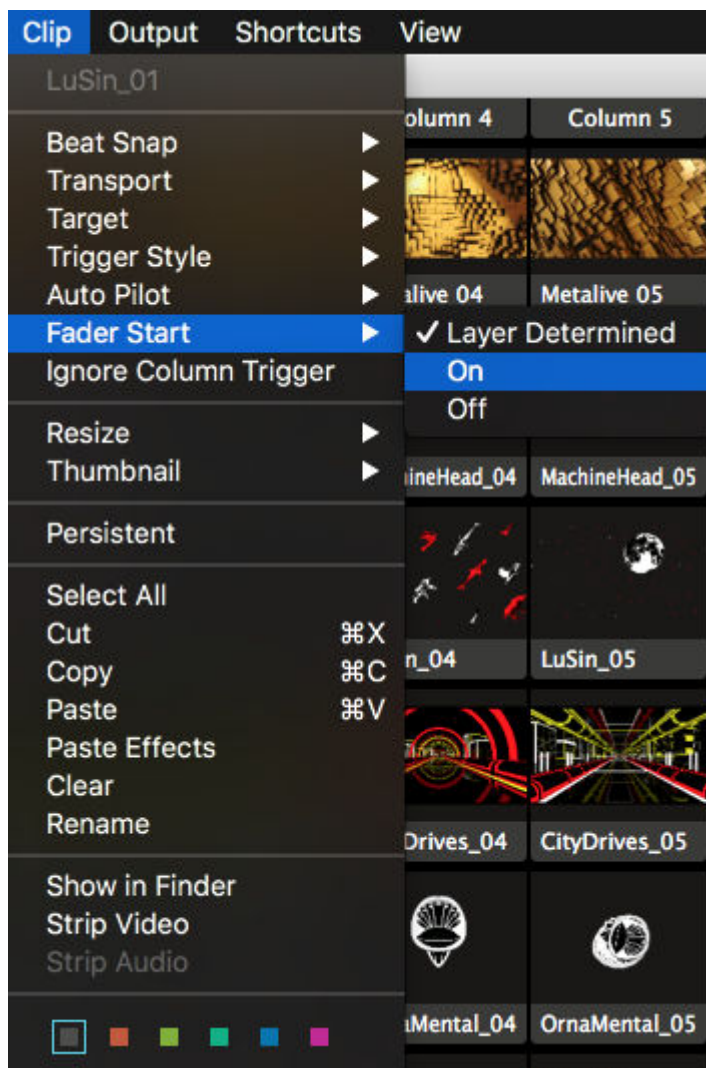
Clip Output Shortcuts View

LuSin_01

Beat Snap
Transport
Target
Trigger Style
Auto Pilot
Fader Start
Ignore Column Trigger

✓ Layer Determined
On
Off

Resize
Thumbnail

Persistent

Select All
Cut ⌘X
Copy ⌘C
Paste ⌘V
Paste Effects
Clear
Rename

Show in Finder
Strip Video
Strip Audio

olumn 4
Column 5
alive 04
Metalive 05
ineHead_04
MachineHead_05
n_04
LuSin_05
Drives_04
CityDrives_05
Mental_04
OrnaMental_05